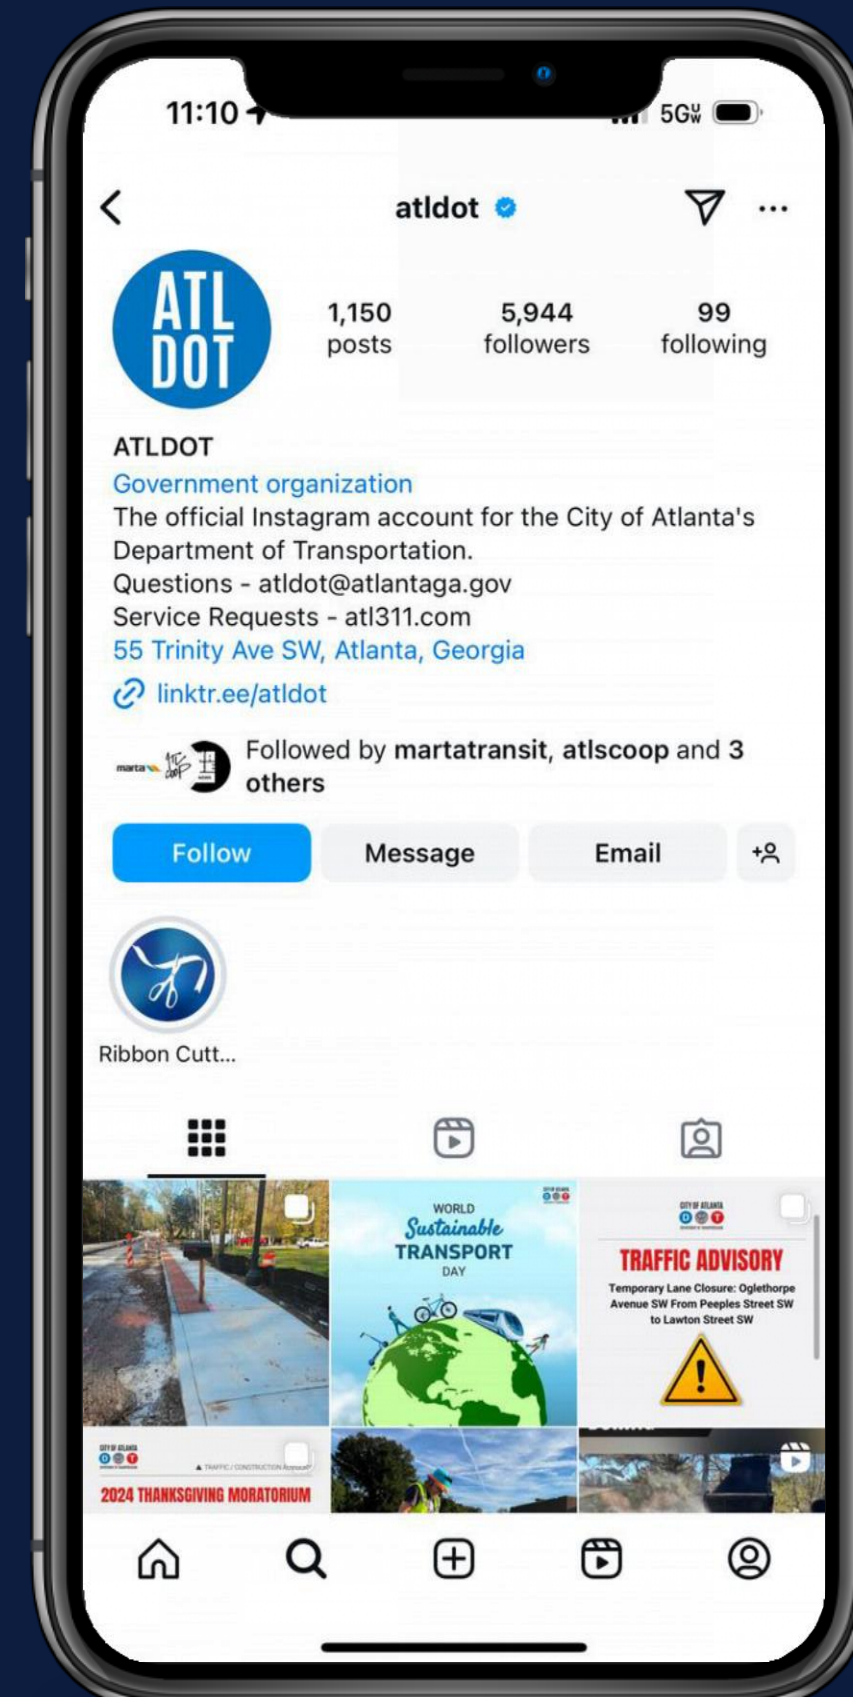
11:10

5G UW

atldot

ATL DOT

1,150 posts

5,944 followers

99 following

ATLDOT

Government organization

The official Instagram account for the City of Atlanta's Department of Transportation.

Questions - atldot@atlantaga.gov

Service Requests - atl311.com

55 Trinity Ave SW, Atlanta, Georgia

linktr.ee/atldot

marta

Followed by martatransit, atlscoop and 3 others

Follow

Message

Email

Ribbon Cutt...

WORLD Sustainable TRANSPORT DAY

CITY OF ATLANTA

TRAFFIC ADVISORY

Temporary Lane Closure: Oglethorpe Avenue SW From Peeples Street SW to Lawton Street SW

CITY OF ATLANTA

TRAFFIC / CONSTRUCTION ADVISORY

2024 THANKSGIVING MORATORIUM